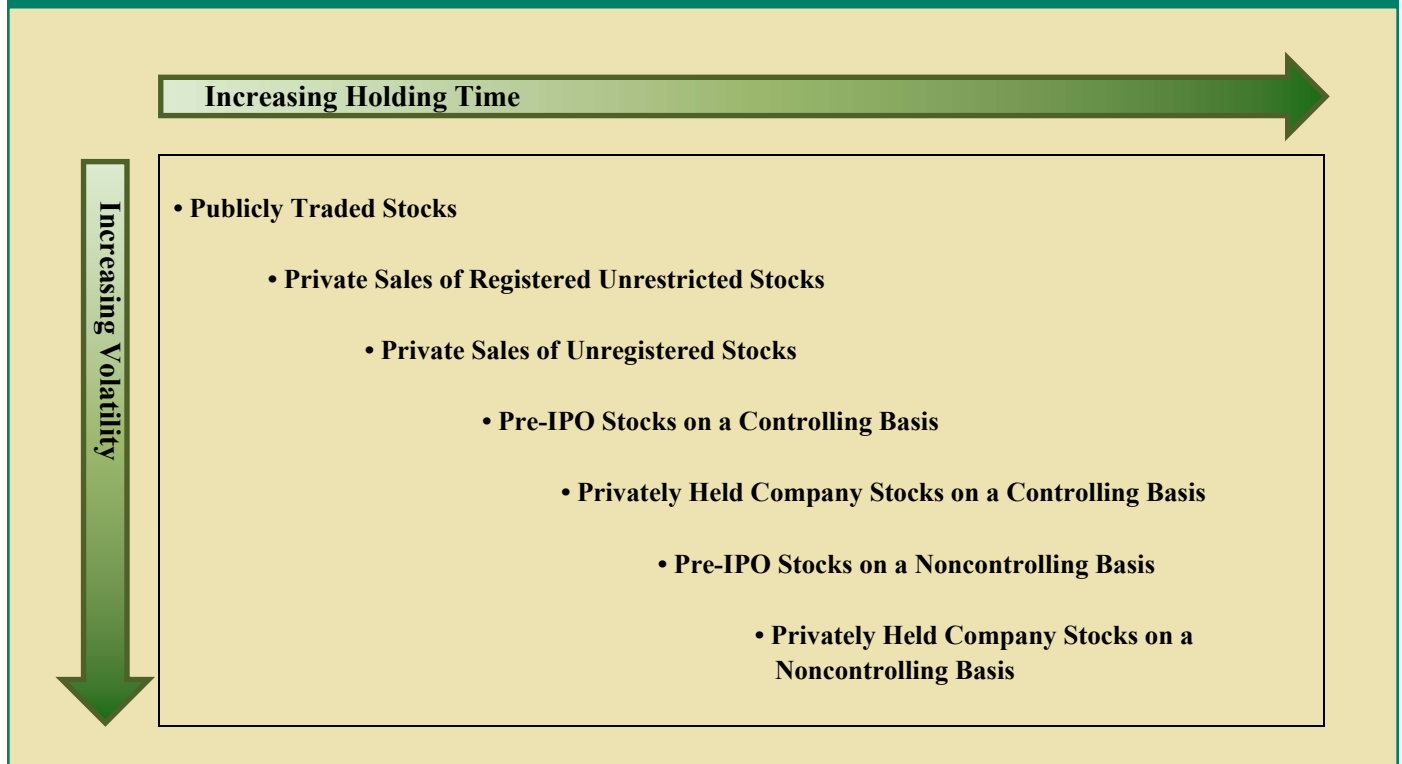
Increasing Holding Time

Increasing Volatility

• Publicly Traded Stocks

• Private Sales of Registered Unrestricted Stocks

• Private Sales of Unregistered Stocks

• Pre-IPO Stocks on a Controlling Basis

• Privately Held Company Stocks on a Controlling Basis

• Pre-IPO Stocks on a Noncontrolling Basis

• Privately Held Company Stocks on a Noncontrolling Basis